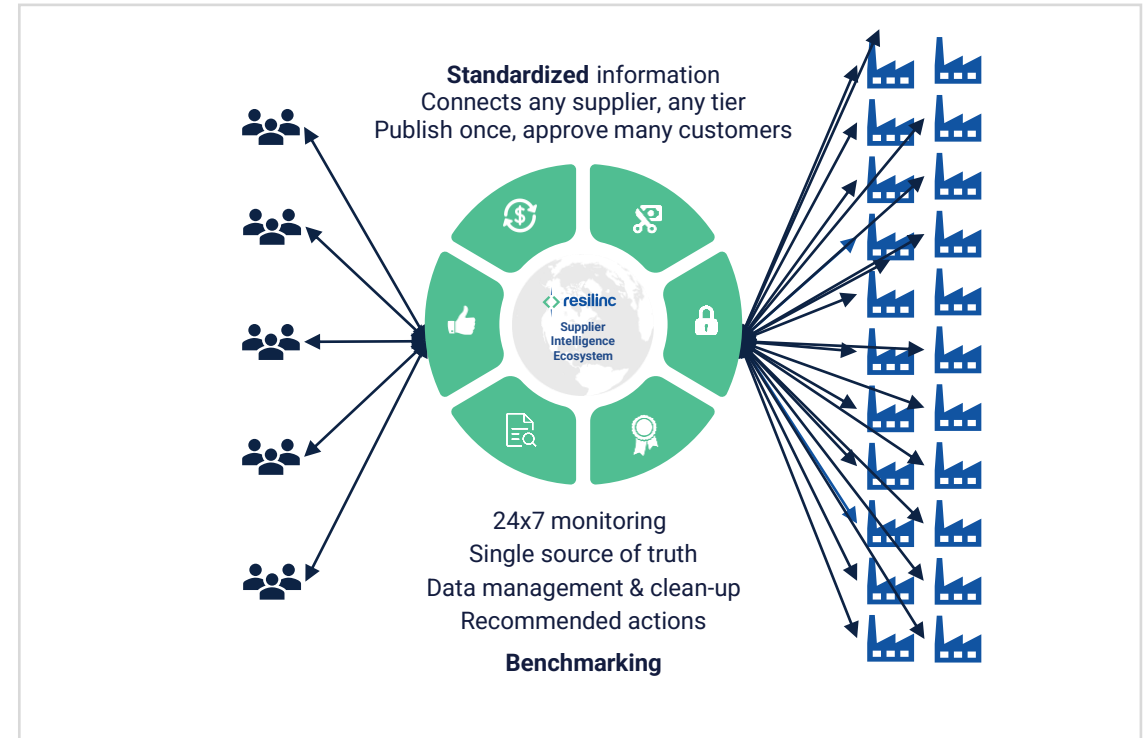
**Standardized** information
Connects any supplier, any tier
Publish once, approve many customers

resilinc
Supplier Intelligence Ecosystem

24x7 monitoring
Single source of truth
Data management & clean-up
Recommended actions

**Benchmarking**